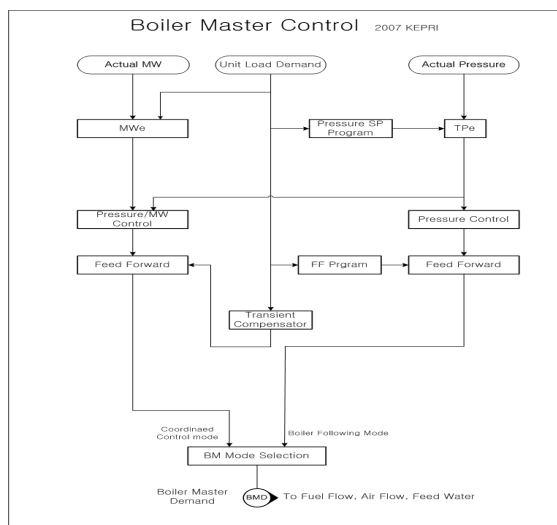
Boiler Master Control 2007 KEPRI

Actual MW

Unit Load Demand

Actual Pressure

MWe

Pressure SP Program

TPe

Pressure/MW Control

Pressure Control

Feed Forward

FF Prgram

Feed Forward

Transient Compensator

Coordinaed Control mode

Boiler Following Mode

BM Mode Selection

Boiler Master Demand

BMD

To Fuel Flow, Air Flow, Feed Water